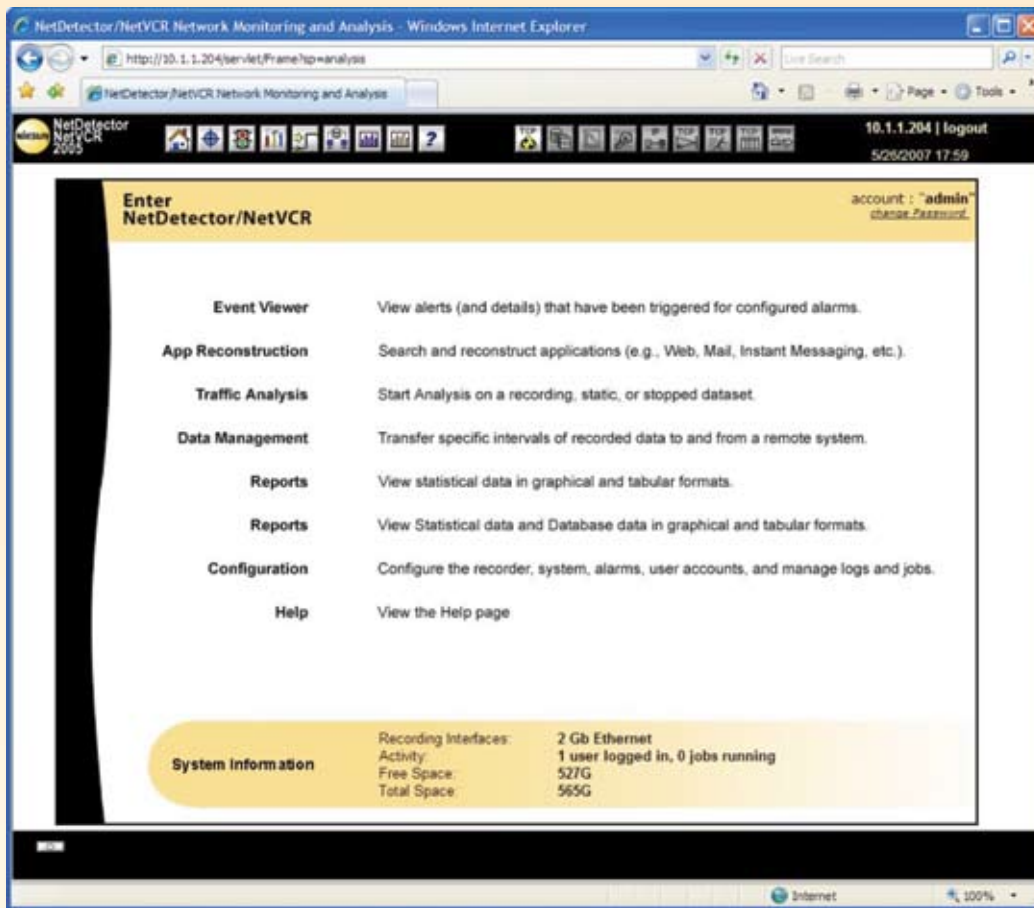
NetDetector/NetVCR Network Monitoring and Analysis - Windows Internet Explorer

http://10.1.1.204/servlet/Frame?sp=analysis

Live Search

NetDetector/NetVCR Network Monitoring and Analysis

Page · Tools ·

NetDetector NetVCR 2005

10.1.1.204 | logout

5/26/2007 17:59

Enter NetDetector/NetVCR

account : "admin"
change Password

Event Viewer View alerts (and details) that have been triggered for configured alarms.

App Reconstruction Search and reconstruct applications (e.g., Web, Mail, Instant Messaging, etc.).

Traffic Analysis Start Analysis on a recording, static, or stopped dataset.

Data Management Transfer specific intervals of recorded data to and from a remote system.

Reports View statistical data in graphical and tabular formats.

Reports View Statistical data and Database data in graphical and tabular formats.

Configuration Configure the recorder, system, alarms, user accounts, and manage logs and jobs.

Help View the Help page

System Information

| | |
|---|---|
| Recording Interfaces: | 2 Gb Ethernet |
| Activity: | 1 user logged in, 0 jobs running |
| Free Space: | 527G |
| Total Space: | 565G |

Internet

100%